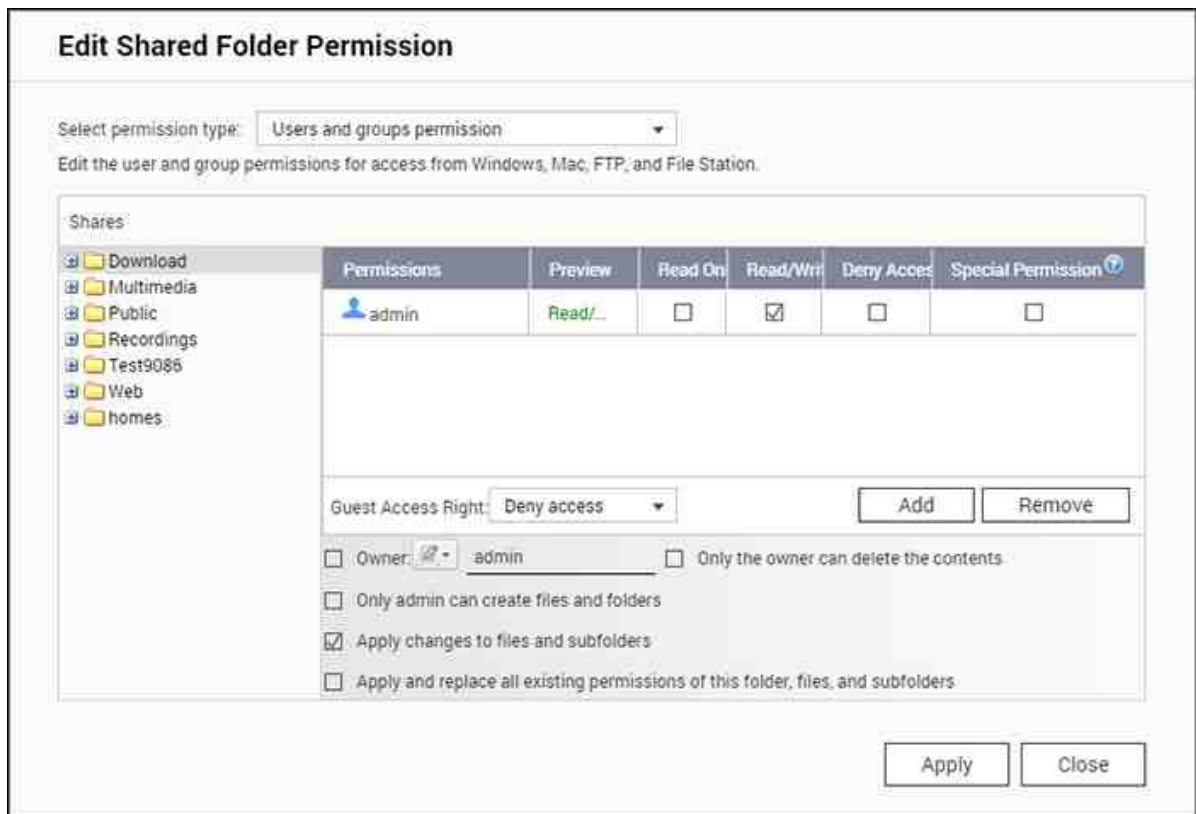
Edit Shared Folder Permission

Select permission type: Users and groups permission

Edit the user and group permissions for access from Windows, Mac, FTP, and File Station.

Shares

Download
Multimedia
Public
Recordings
Test9086
Web
homes

| Permissions | Preview | Read Onl | Read/Wri | Deny Acces | Special Permission |
|---|---|---|---|---|---|
| admin | Read/... | ☐ | ☑ | ☐ | ☐ |

Guest Access Right: Deny access

Add

Remove

☐ Owner: admin ☐ Only the owner can delete the contents

☐ Only admin can create files and folders

☑ Apply changes to files and subfolders

☐ Apply and replace all existing permissions of this folder, files, and subfolders

Apply

Close